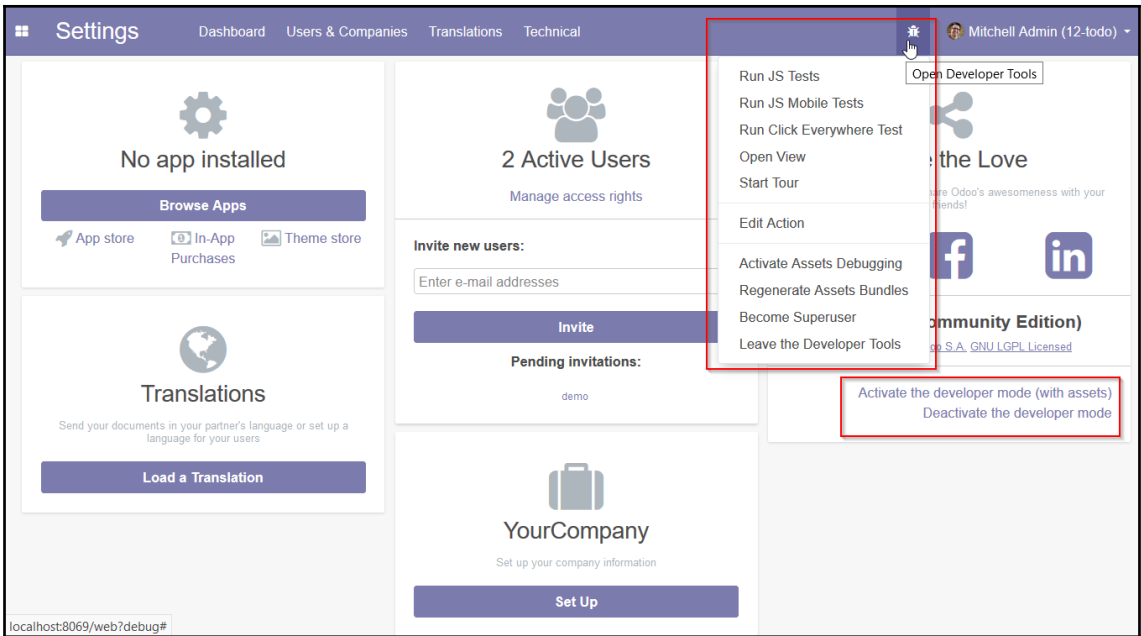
Settings Dashboard Users & Companies Translations Technical

Mitchell Admin (12-todo)

Open Developer Tools

No app installed

Browse Apps

App store In-App Purchases Theme store

2 Active Users

Manage access rights

Invite new users:

Enter e-mail addresses

Invite

Pending invitations:

demo

Run JS Tests
Run JS Mobile Tests
Run Click Everywhere Test
Open View
Start Tour

Edit Action

Activate Assets Debugging
Regenerate Assets Bundles
Become Superuser
Leave the Developer Tools

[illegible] the Love

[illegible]are Odoo's awesomeness with your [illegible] friends!

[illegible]ommunity Edition)

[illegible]o S.A. GNU LGPL Licensed

Activate the developer mode (with assets)
Deactivate the developer mode

Translations

Send your documents in your partner's language or set up a language for your users

Load a Translation

YourCompany

Set up your company information

Set Up

localhost:8069/web?debug#